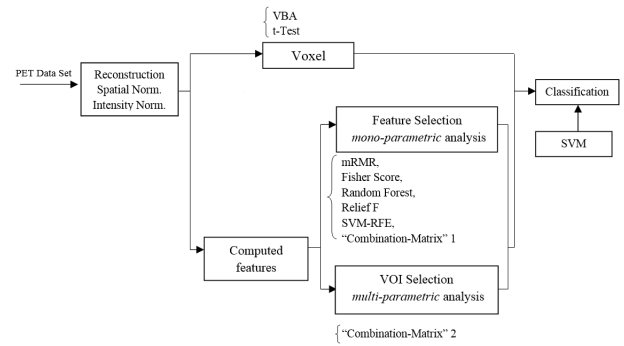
VBA
t-Test

PET Data Set

Reconstruction
Spatial Norm.
Intensity Norm.

Voxel

Classification

SVM

Feature Selection
*mono-parametric* analysis

mRMR,
Fisher Score,
Random Forest,
Relief F
SVM-RFE,
"Combination-Matrix" 1

Computed features

VOI Selection
*multi-parametric* analysis

"Combination-Matrix" 2